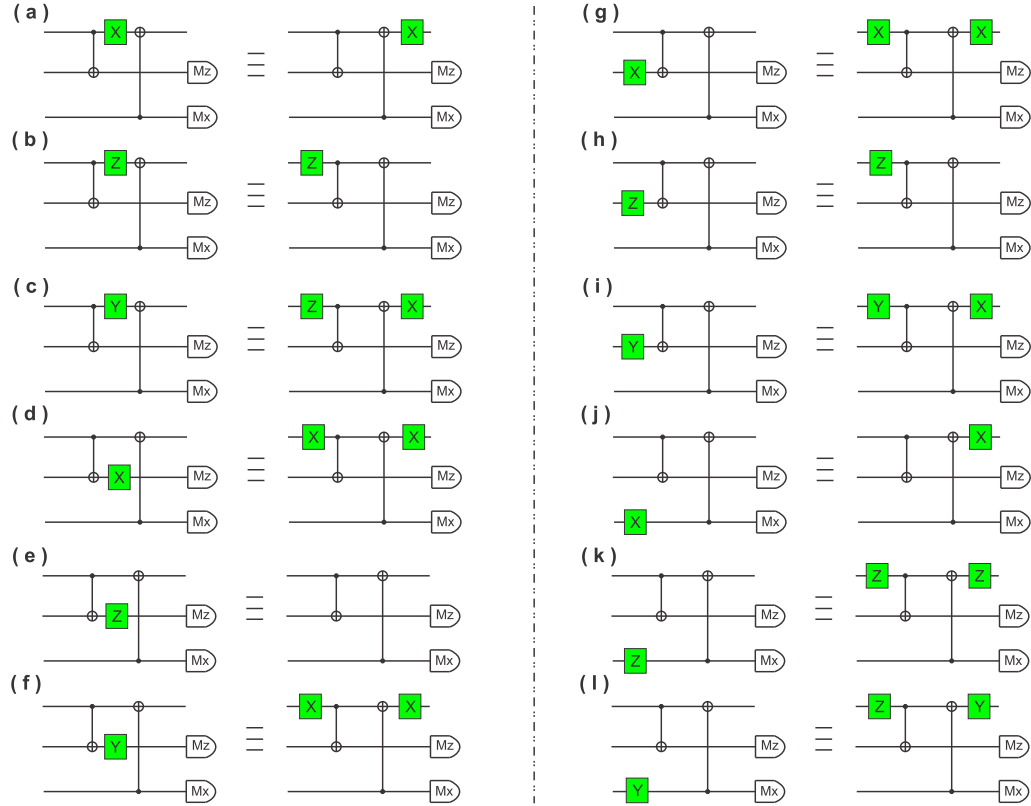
( a )

X

Mz

Mx

$\equiv$

X

Mz

Mx

( b )

Z

Mz

Mx

$\equiv$

Z

Mz

Mx

( c )

Y

Mz

Mx

$\equiv$

Z

X

Mz

Mx

( d )

X

Mz

Mx

$\equiv$

X

X

Mz

Mx

( e )

Z

Mz

Mx

$\equiv$

Mz

Mx

( f )

Y

Mz

Mx

$\equiv$

X

X

Mz

Mx

( g )

X

Mz

Mx

$\equiv$

X

X

Mz

Mx

( h )

Z

Mz

Mx

$\equiv$

Z

Mz

Mx

( i )

Y

Mz

Mx

$\equiv$

Y

X

Mz

Mx

( j )

X

Mz

Mx

$\equiv$

X

Mz

Mx

( k )

Z

Mz

Mx

$\equiv$

Z

Z

Mz

Mx

( l )

Y

Mz

Mx

$\equiv$

Z

Y

Mz

Mx